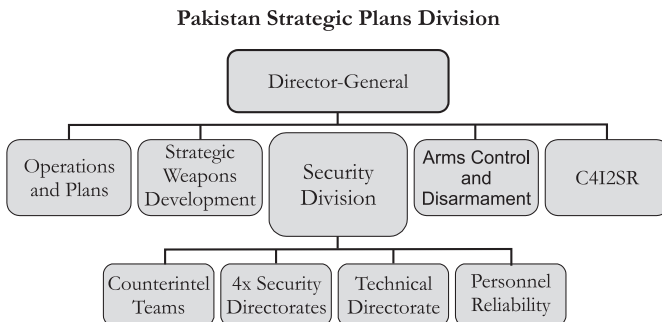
Pakistan Strategic Plans Division

Director-General

Operations and Plans

Strategic Weapons Development

Security Division

Arms Control and Disarmament

C4I2SR

Counterintel Teams

4x Security Directorates

Technical Directorate

Personnel Reliability